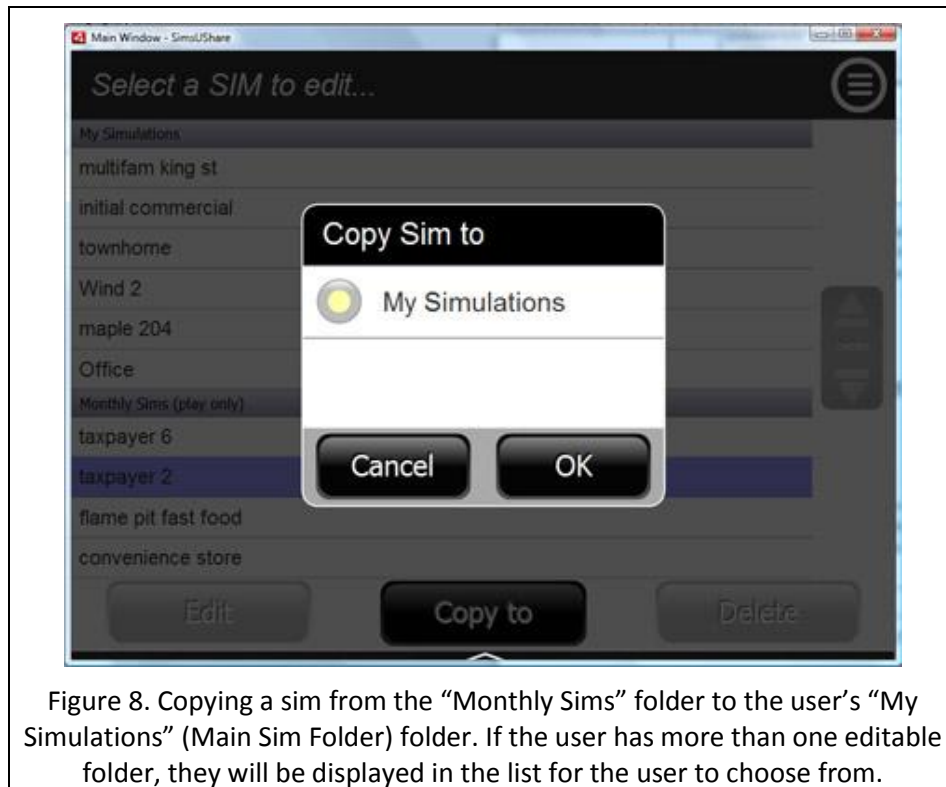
Main Window - SimsUShare

Select a SIM to edit...

My Simulations

multifam king st

initial commercial

townhome

Wind 2

maple 204

Office

Monthly Sims (play only)

taxpayer 6

taxpayer 2

flame pit fast food

convenience store

Copy Sim to

My Simulations

Cancel

OK

Edit

Copy to

Delete

Figure 8. Copying a sim from the "Monthly Sims" folder to the user's "My Simulations" (Main Sim Folder) folder. If the user has more than one editable folder, they will be displayed in the list for the user to choose from.